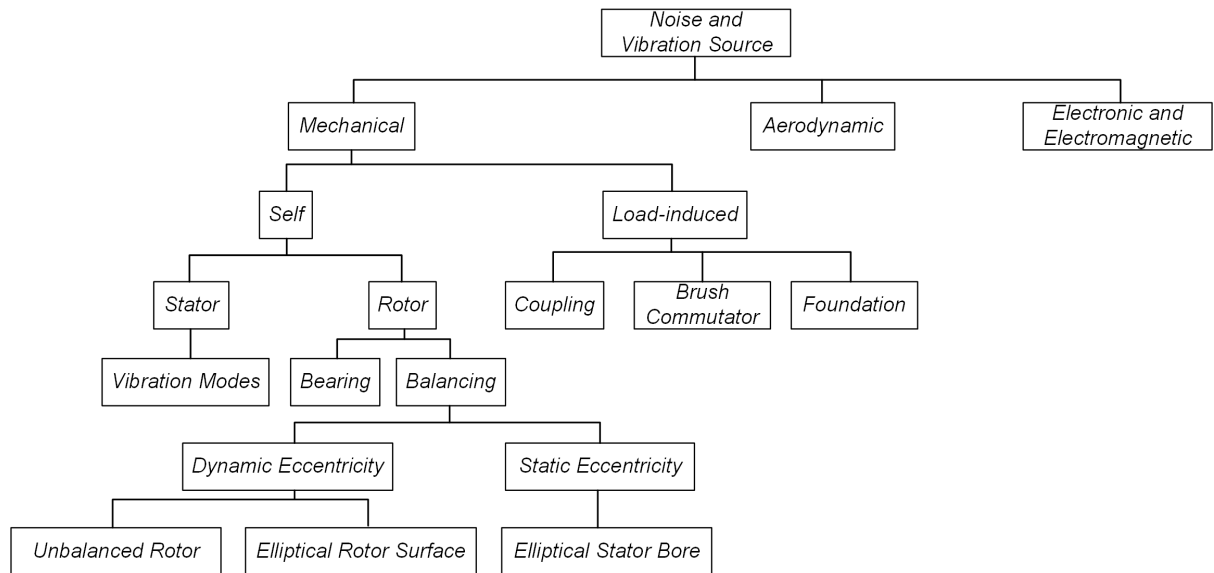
Noise and Vibration Source

Mechanical

Aerodynamic

Electronic and Electromagnetic

Self

Load-induced

Stator

Rotor

Coupling

Brush Commutator

Foundation

Vibration Modes

Bearing

Balancing

Dynamic Eccentricity

Static Eccentricity

Unbalanced Rotor

Elliptical Rotor Surface

Elliptical Stator Bore